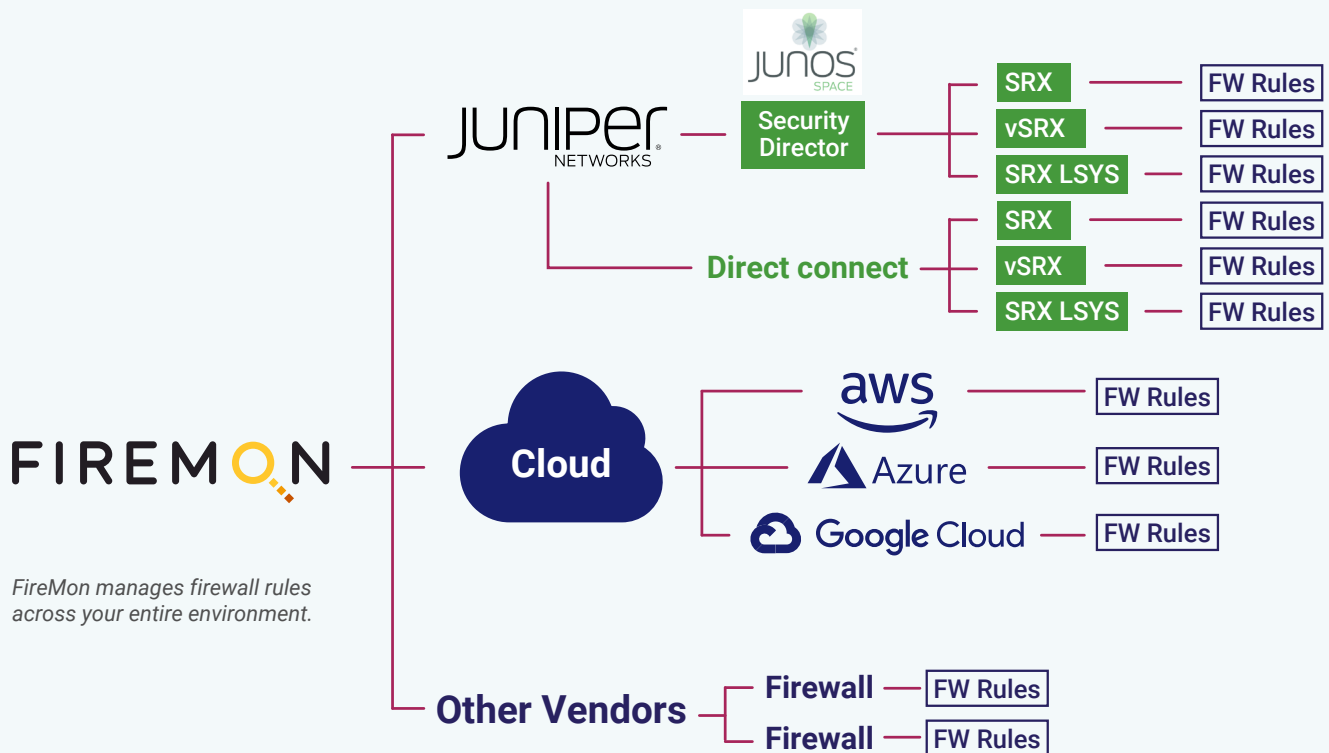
JUNOS
SPACE

JUNIPer
NETWORKS

Security Director

SRX
FW Rules
vSRX
FW Rules
SRX LSYS
FW Rules

Direct connect

SRX
FW Rules
vSRX
FW Rules
SRX LSYS
FW Rules

FIREMON

Cloud

aws
FW Rules
Azure
FW Rules
Google Cloud
FW Rules

FireMon manages firewall rules across your entire environment.

Other Vendors

Firewall
FW Rules
Firewall
FW Rules